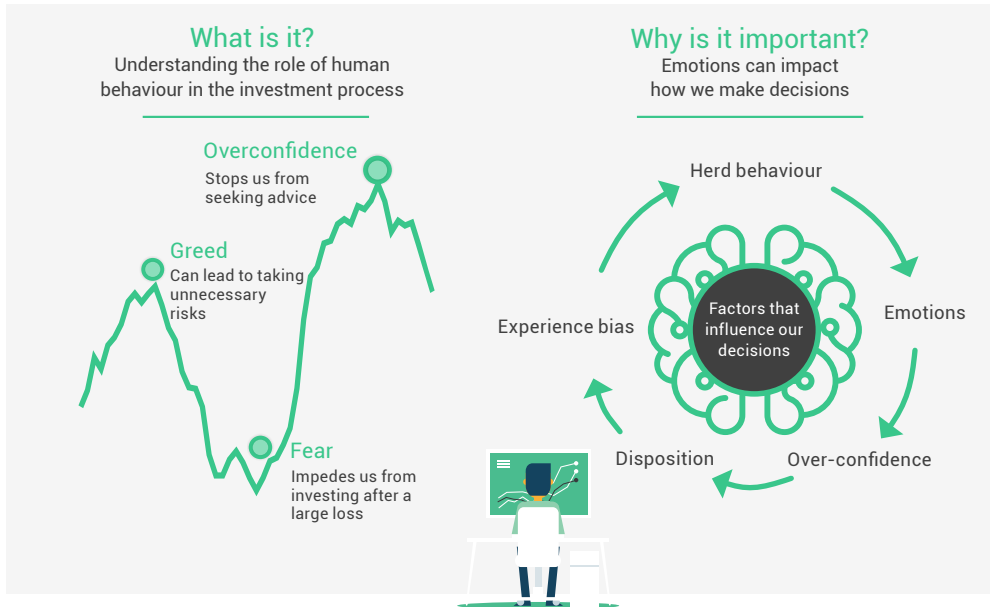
What is it?
Understanding the role of human behaviour in the investment process

Overconfidence
Stops us from seeking advice

Greed
Can lead to taking unnecessary risks

Fear
Impedes us from investing after a large loss

Why is it important?
Emotions can impact how we make decisions

Herd behaviour

Emotions

Over-confidence

Disposition

Experience bias

Factors that influence our decisions